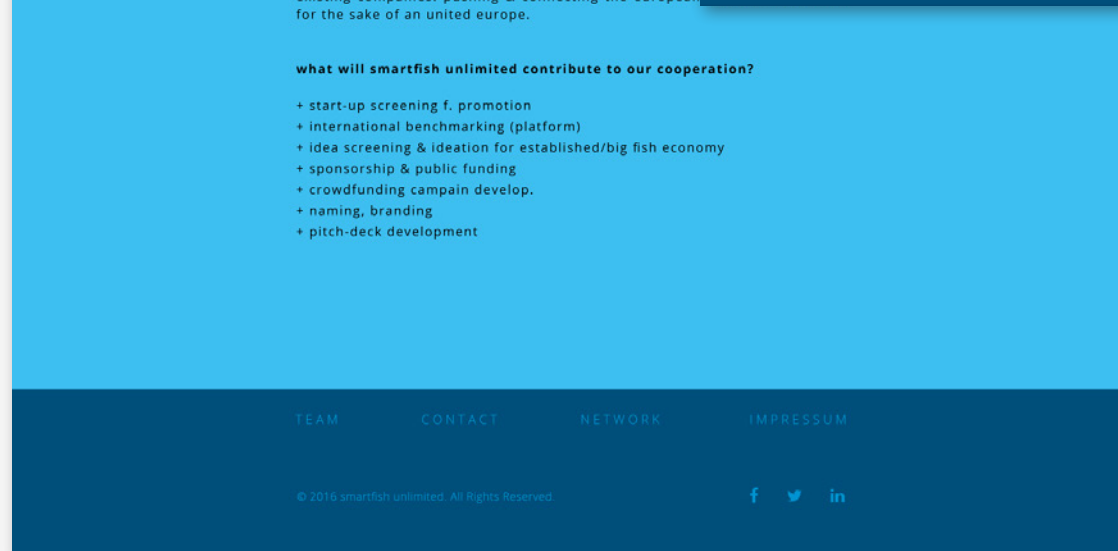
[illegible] for the sake of an united europe.

what will smartfish unlimited contribute to our cooperation?

+ start-up screening f. promotion
+ international benchmarking (platform)
+ idea screening & ideation for established/big fish economy
+ sponsorship & public funding
+ crowdfunding campain develop.
+ naming, branding
+ pitch-deck development

TEAM CONTACT NETWORK IMPRESSUM

© 2016 smartfish unlimited. All Rights Reserved.

f in